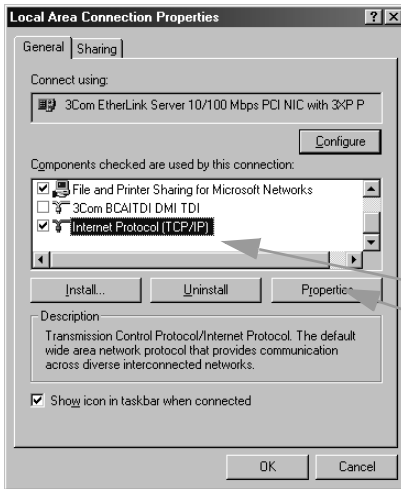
Local Area Connection Properties

?

X

General

Sharing

Connect using:

3Com EtherLink Server 10/100 Mbps PCI NIC with 3XP P

Configure

Components checked are used by this connection:

File and Printer Sharing for Microsoft Networks

3Com BCAITDI DMI TDI

Internet Protocol (TCP/IP)

Install...

Uninstall

Properties

Description

Transmission Control Protocol/Internet Protocol. The default wide area network protocol that provides communication across diverse interconnected networks.

Show icon in taskbar when connected

OK

Cancel